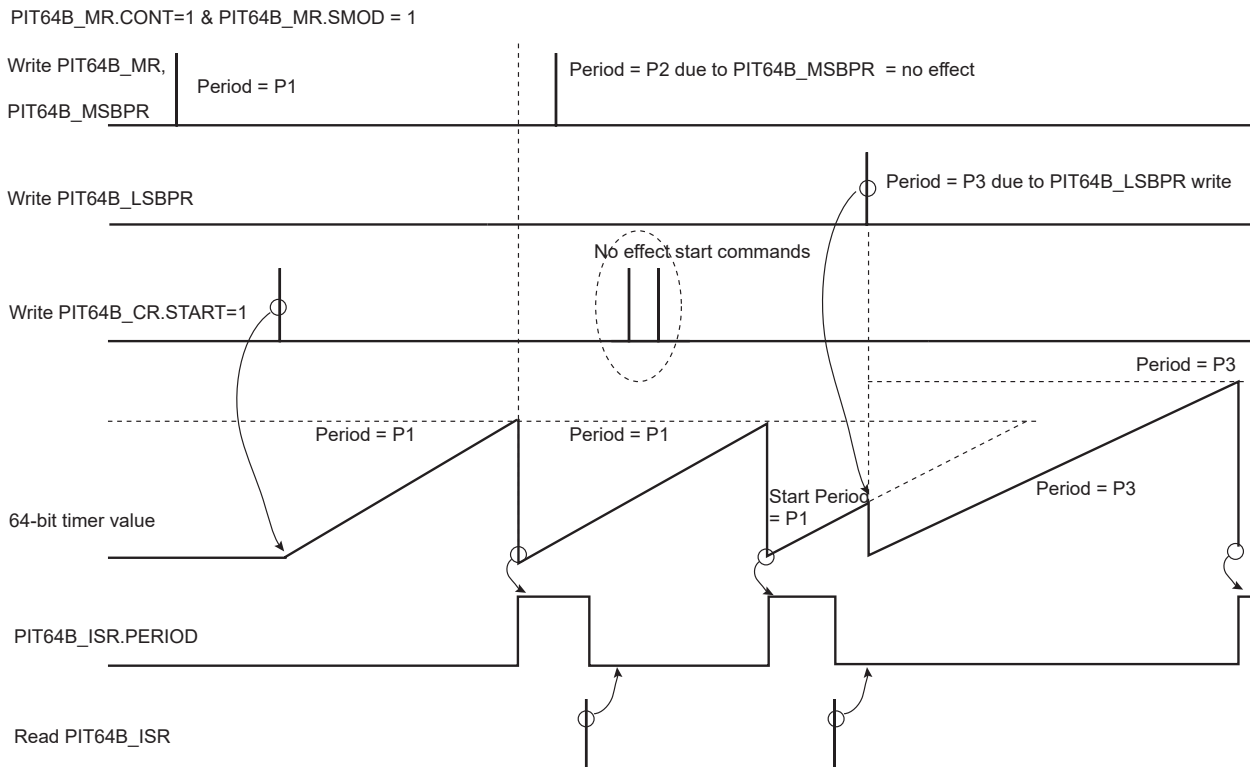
PIT64B_MR.CONT=1 & PIT64B_MR.SMOD = 1

Write PIT64B_MR,
PIT64B_MSBPR

Period = P1

Period = P2 due to PIT64B_MSBPR = no effect

Write PIT64B_LSBPR

Period = P3 due to PIT64B_LSBPR write

No effect start commands

Write PIT64B_CR.START=1

Period = P3

Period = P1

Period = P1

Start Period = P1

Period = P3

64-bit timer value

PIT64B_ISR.PERIOD

Read PIT64B_ISR